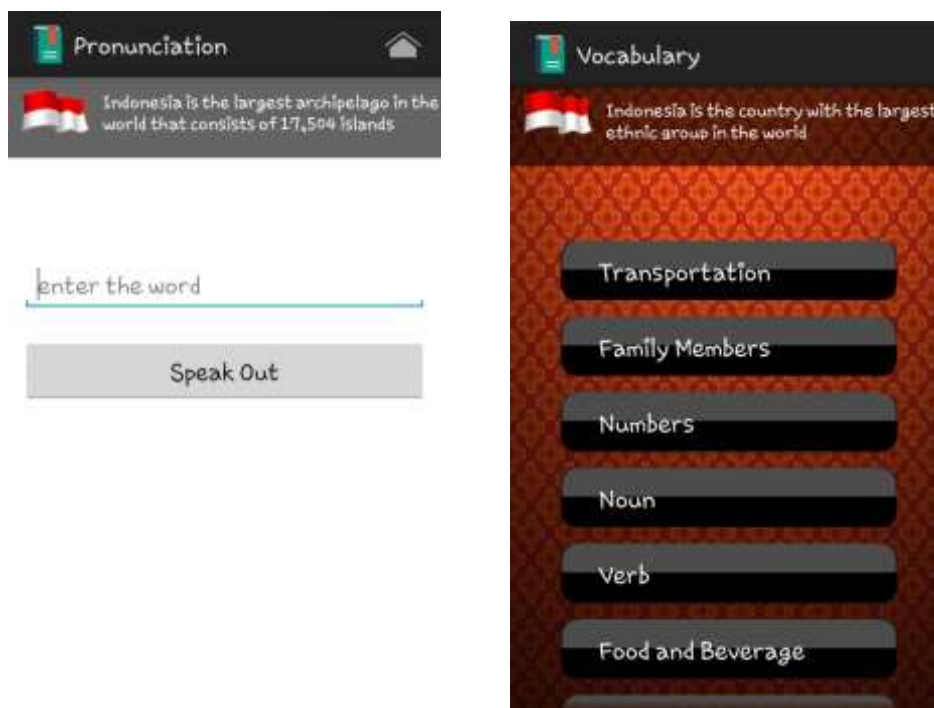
Pronunciation

Indonesia is the largest archipelago in the world that consists of 17,504 islands

enter the word

Speak Out

Vocabulary

Indonesia is the country with the largest ethnic group in the world

Transportation

Family Members

Numbers

Noun

Verb

Food and Beverage